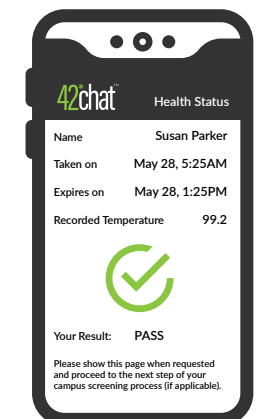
42chat™ Health Status

Name Susan Parker

Taken on May 28, 5:25AM

Expires on May 28, 1:25PM

Recorded Temperature 99.2

Your Result: PASS

Please show this page when requested and proceed to the next step of your campus screening process (if applicable).